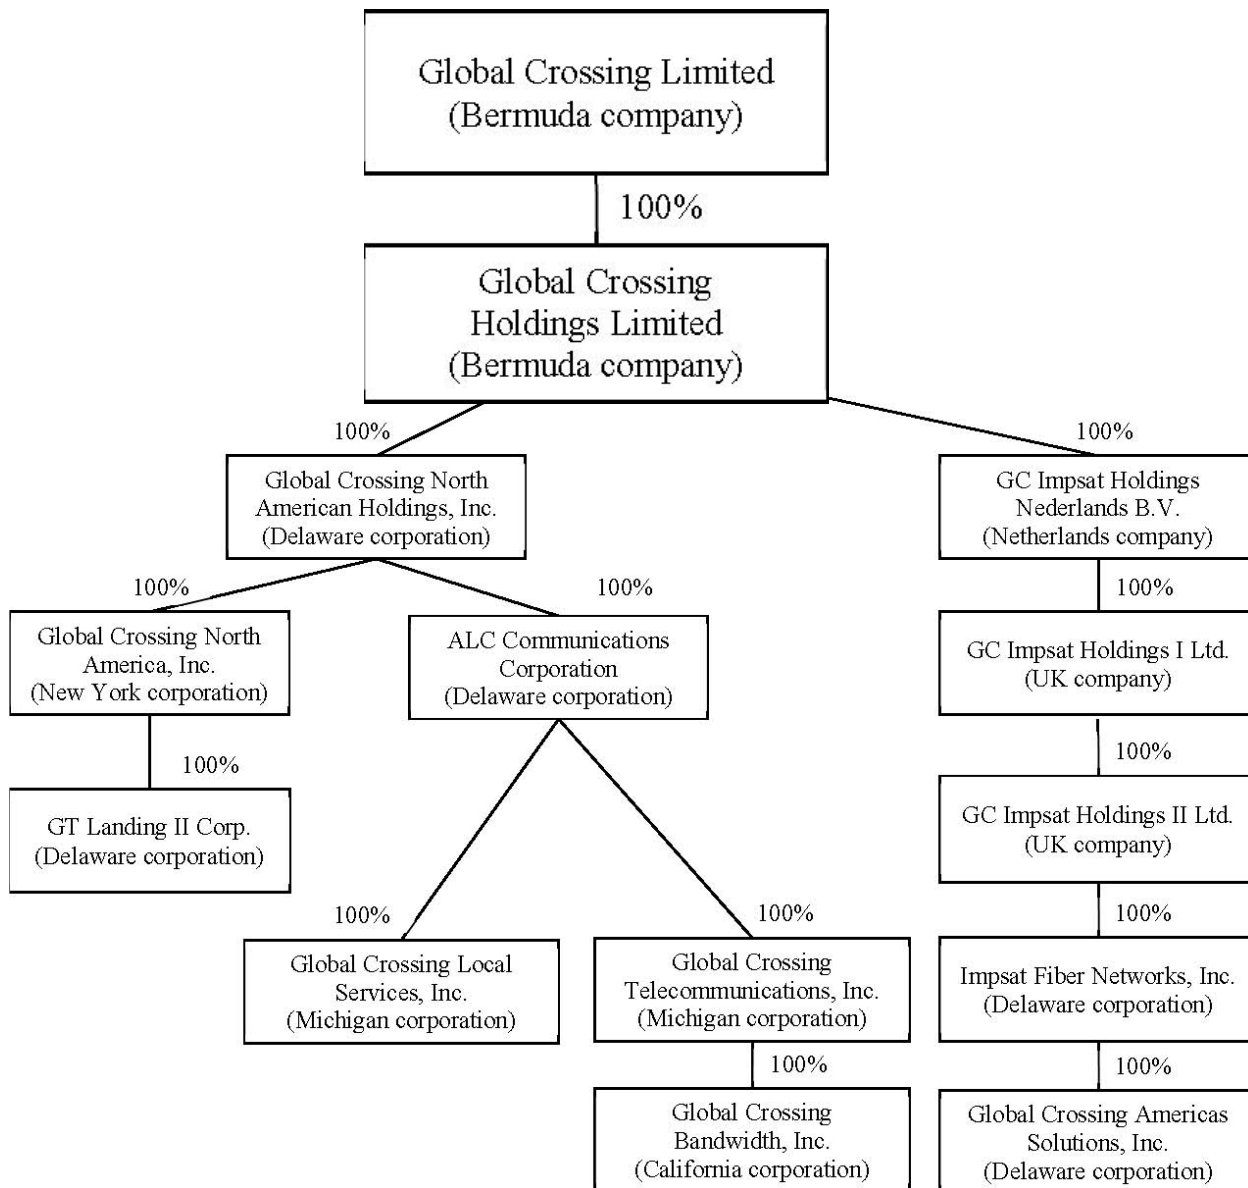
Global Crossing Limited
(Bermuda company)

100%

Global Crossing
Holdings Limited
(Bermuda company)

100%

Global Crossing North
American Holdings, Inc.
(Delaware corporation)

100%

GC Impsat Holdings
Nederlands B.V.
(Netherlands company)

100%

Global Crossing North
America, Inc.
(New York corporation)

100%

ALC Communications
Corporation
(Delaware corporation)

100%

GC Impsat Holdings I Ltd.
(UK company)

100%

GT Landing II Corp.
(Delaware corporation)

100%

GC Impsat Holdings II Ltd.
(UK company)

100%

Global Crossing Local
Services, Inc.
(Michigan corporation)

100%

Global Crossing
Telecommunications, Inc.
(Michigan corporation)

100%

Impsat Fiber Networks, Inc.
(Delaware corporation)

100%

Global Crossing
Bandwidth, Inc.
(California corporation)

100%

Global Crossing Americas
Solutions, Inc.
(Delaware corporation)